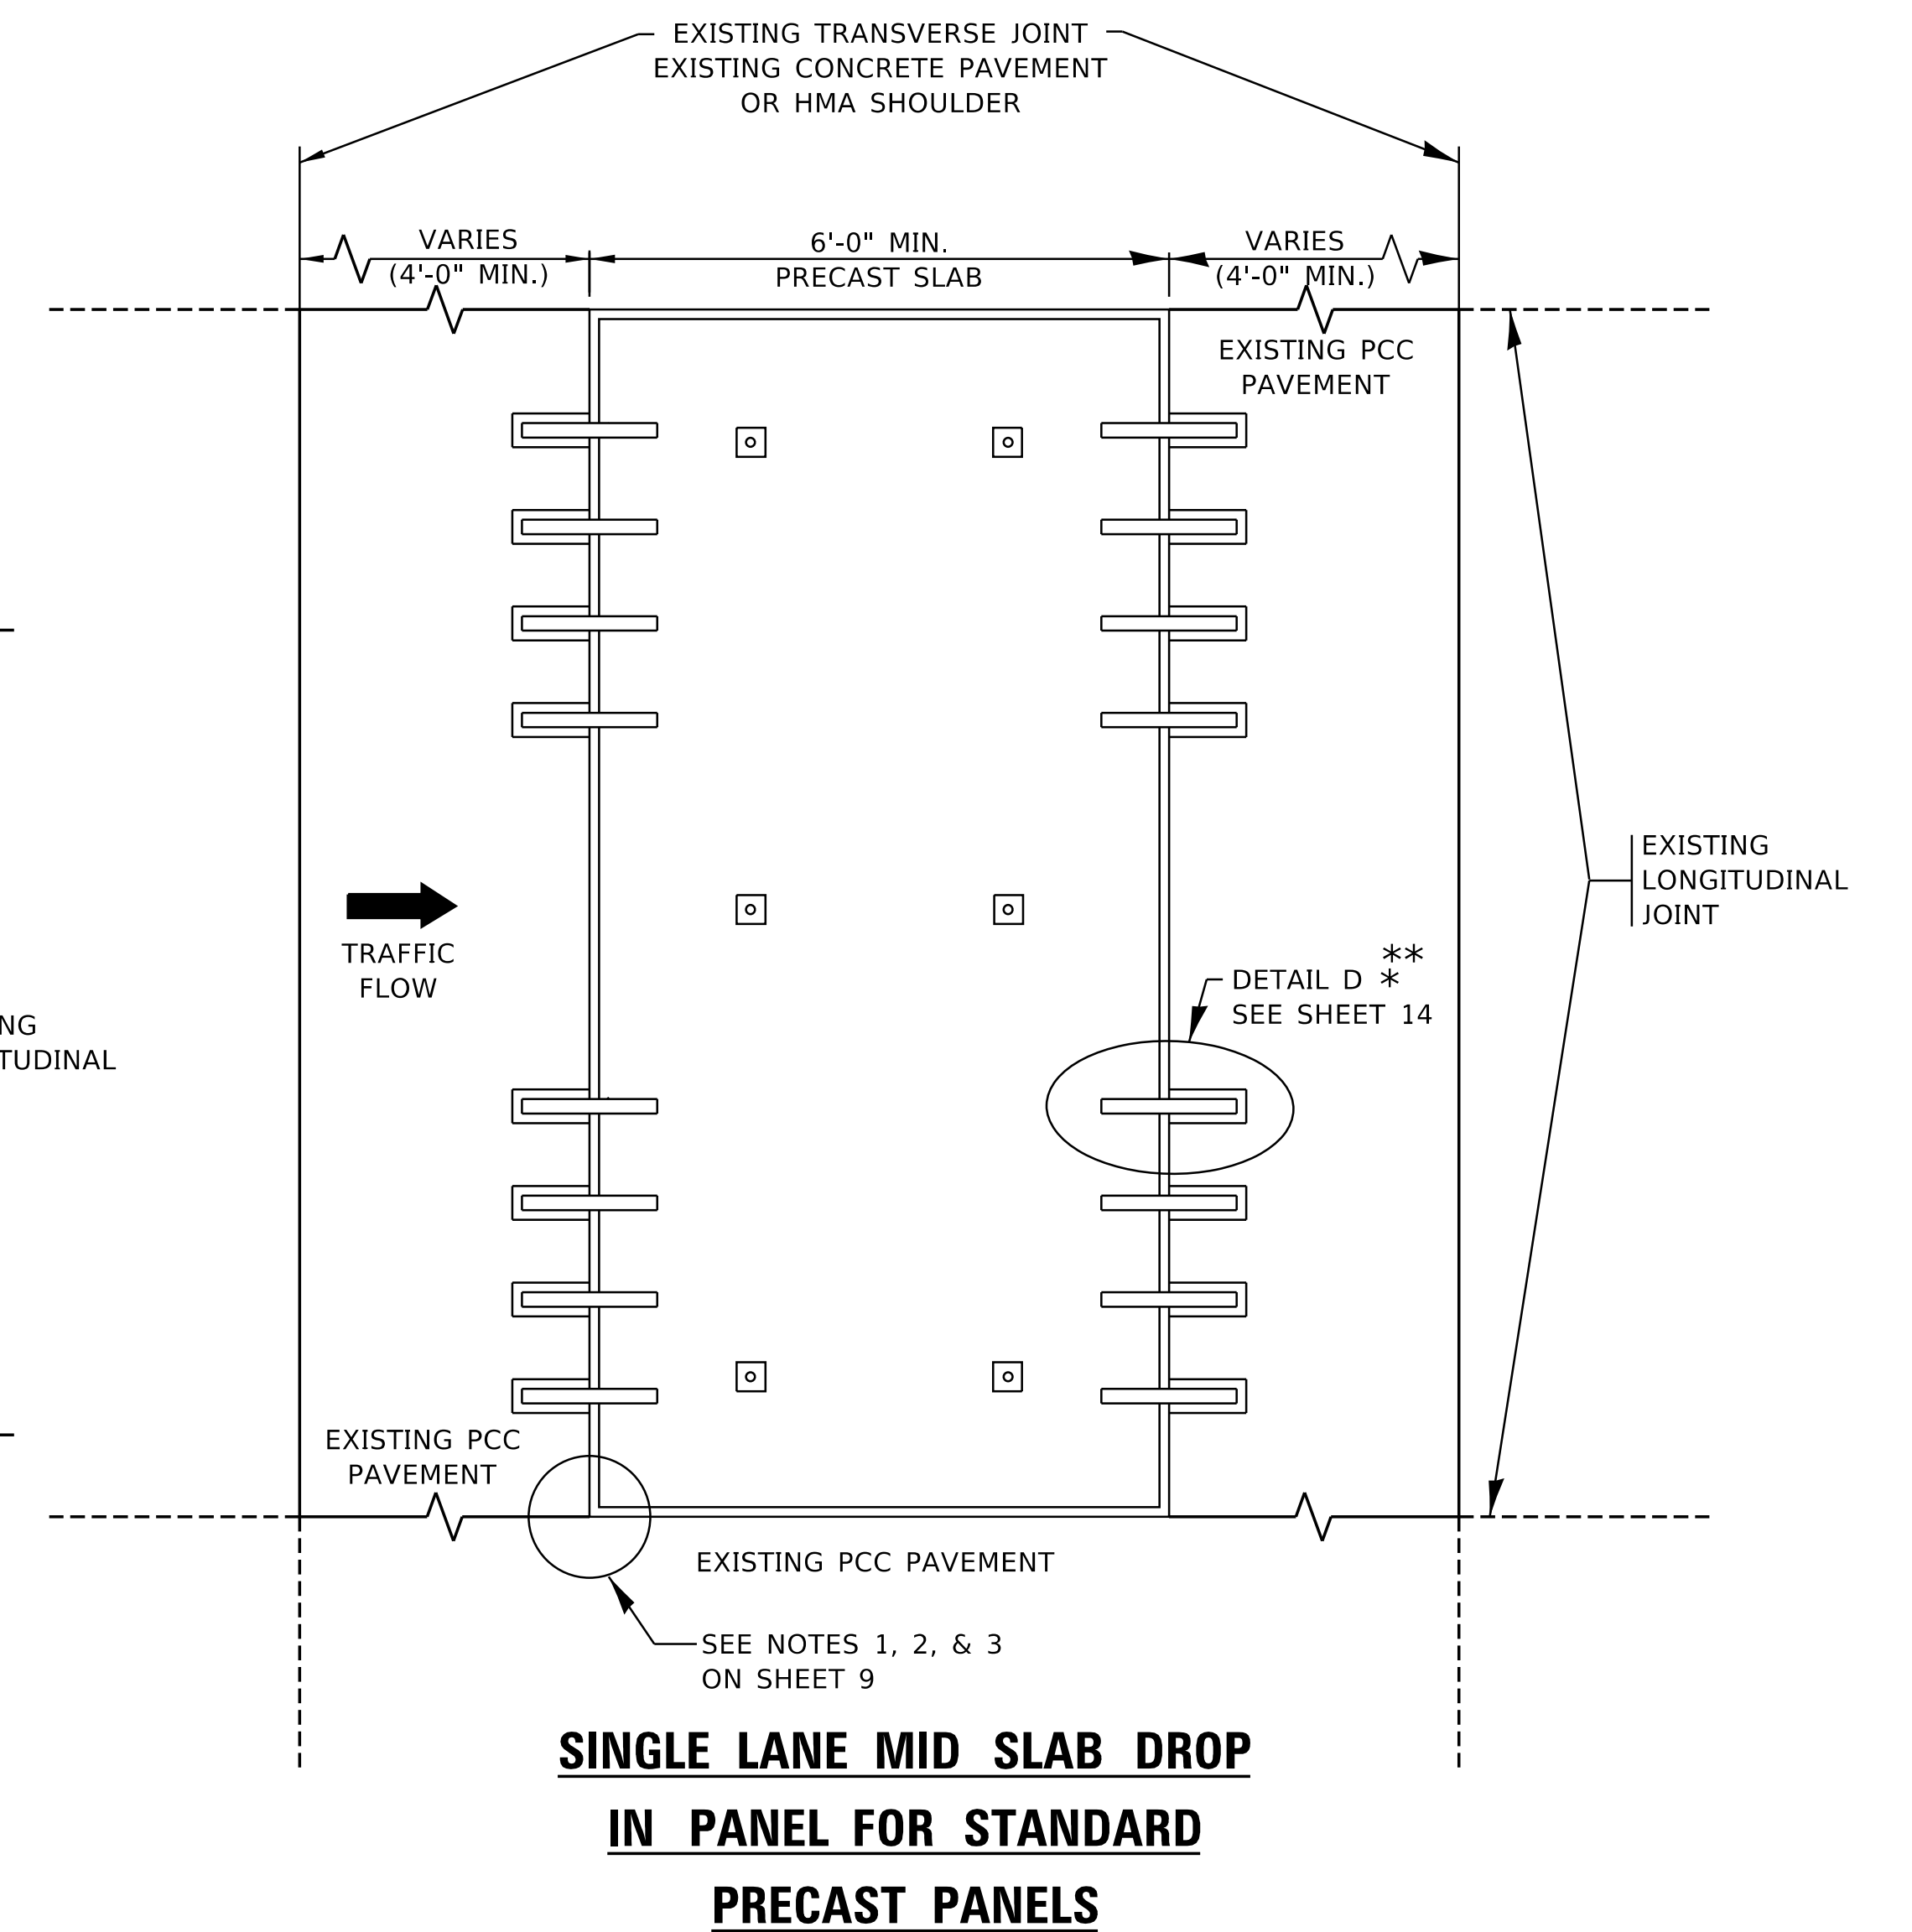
EXISTING TRANSVERSE JOINT
EXISTING CONCRETE PAVEMENT
OR HMA SHOULDER

VARIES
(4'-0" MIN.)

6'-0" MIN.
PRECAST SLAB

VARIES
(4'-0" MIN.)

EXISTING PCC
PAVEMENT

EXISTING
LONGITUDINAL
JOINT

TRAFFIC
FLOW

NG
TUDINAL

DETAIL D **
*
SEE SHEET 14

EXISTING PCC
PAVEMENT

EXISTING PCC PAVEMENT

SEE NOTES 1, 2, & 3
ON SHEET 9

SINGLE LANE MID SLAB DROP
IN PANEL FOR STANDARD
PRECAST PANELS